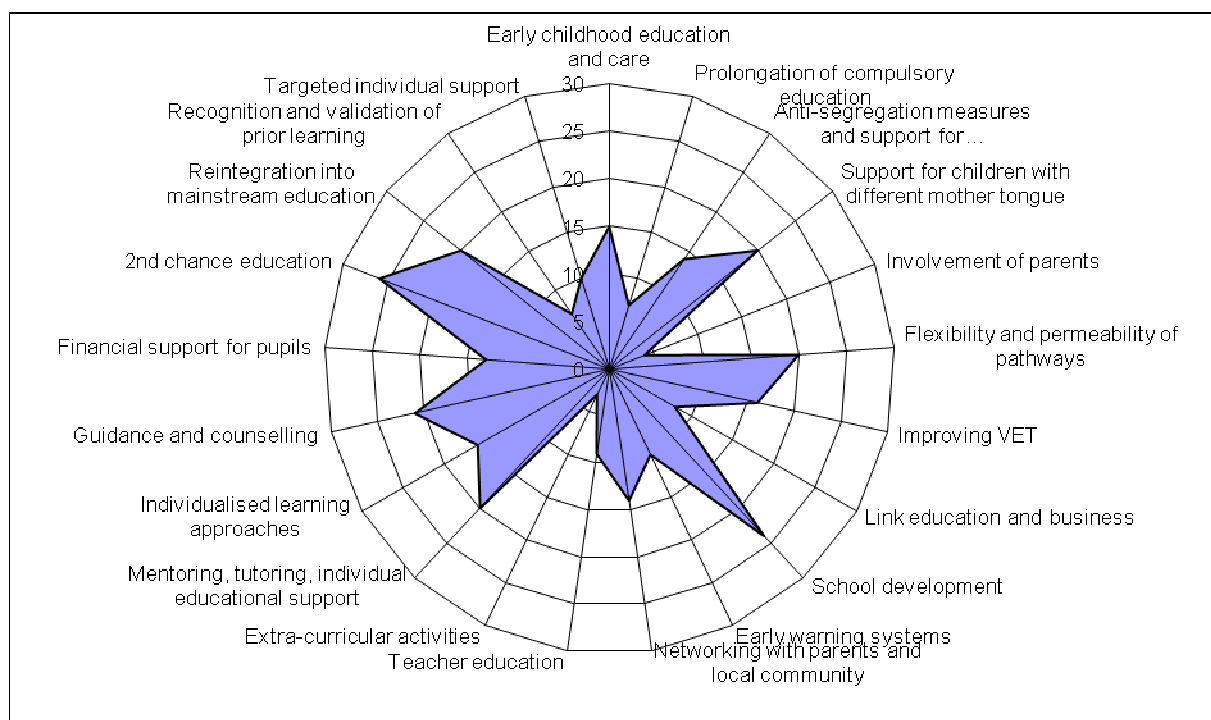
Early childhood education and care
Prolongation of compulsory education
Anti-segregation measures and support for...
Support for children with different mother tongue
Involvement of parents
Flexibility and permeability of pathways
Improving VET
Link education and business
School development
Early warning systems
Networking with parents and local community
Teacher education
Extra-curricular activities
Mentoring, tutoring, individual educational support
Individualised learning approaches
Guidance and counselling
Financial support for pupils
2nd chance education
Reintegration into mainstream education
Recognition and validation of prior learning
Targeted individual support

30
25
20
15
10
5
0